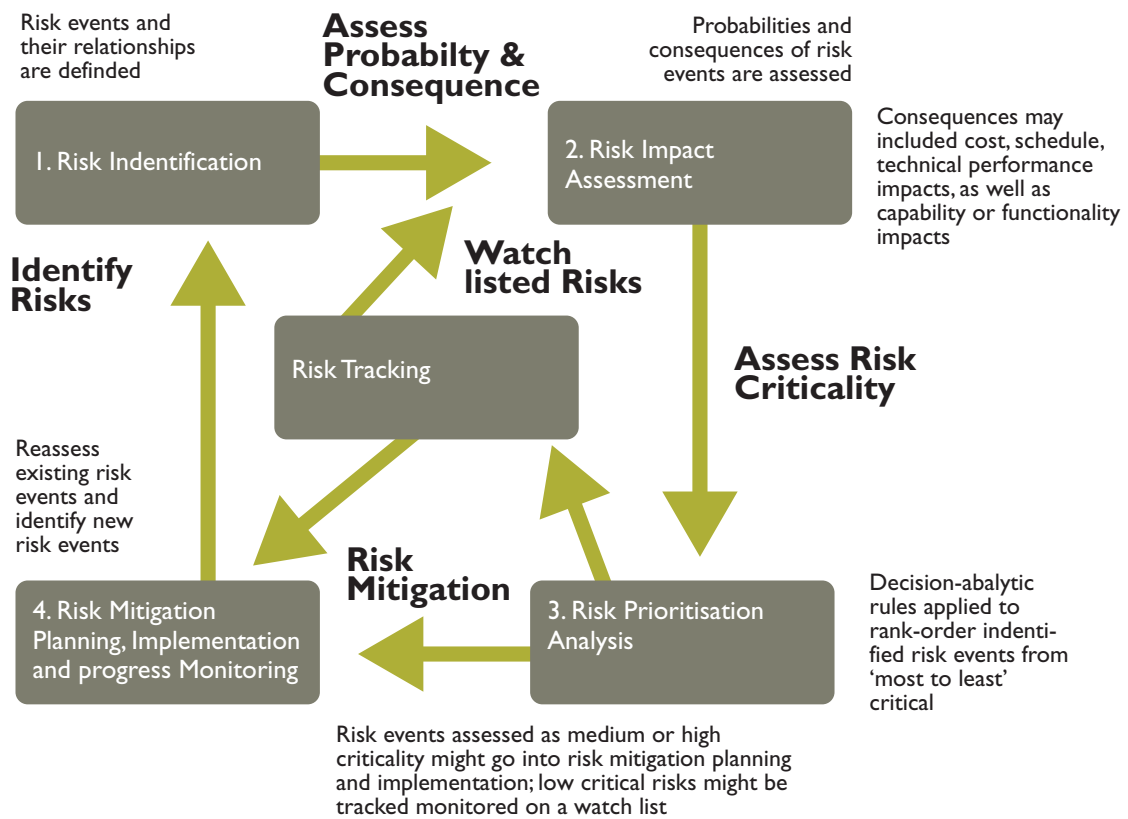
Risk events and their relationships are defindled

Assess Probabilty & Consequence

Probabilities and consequences of risk events are assessed

1. Risk Indentification

2. Risk Impact Assessment

Consequences may included cost, schedule, technical performance impacts, as well as capability or functionality impacts

Identify Risks

Watch listed Risks

Risk Tracking

Assess Risk Criticality

Reassess existing risk events and identify new risk events

Risk Mitigation

4. Risk Mitigation Planning, Implementation and progress Monitoring

3. Risk Prioritisation Analysis

Decision-abalytic rules applied to rank-order indentified risk events from 'most to least' critical

Risk events assessed as medium or high criticality might go into risk mitigation planning and implementation; low critical risks might be tracked monitored on a watch list